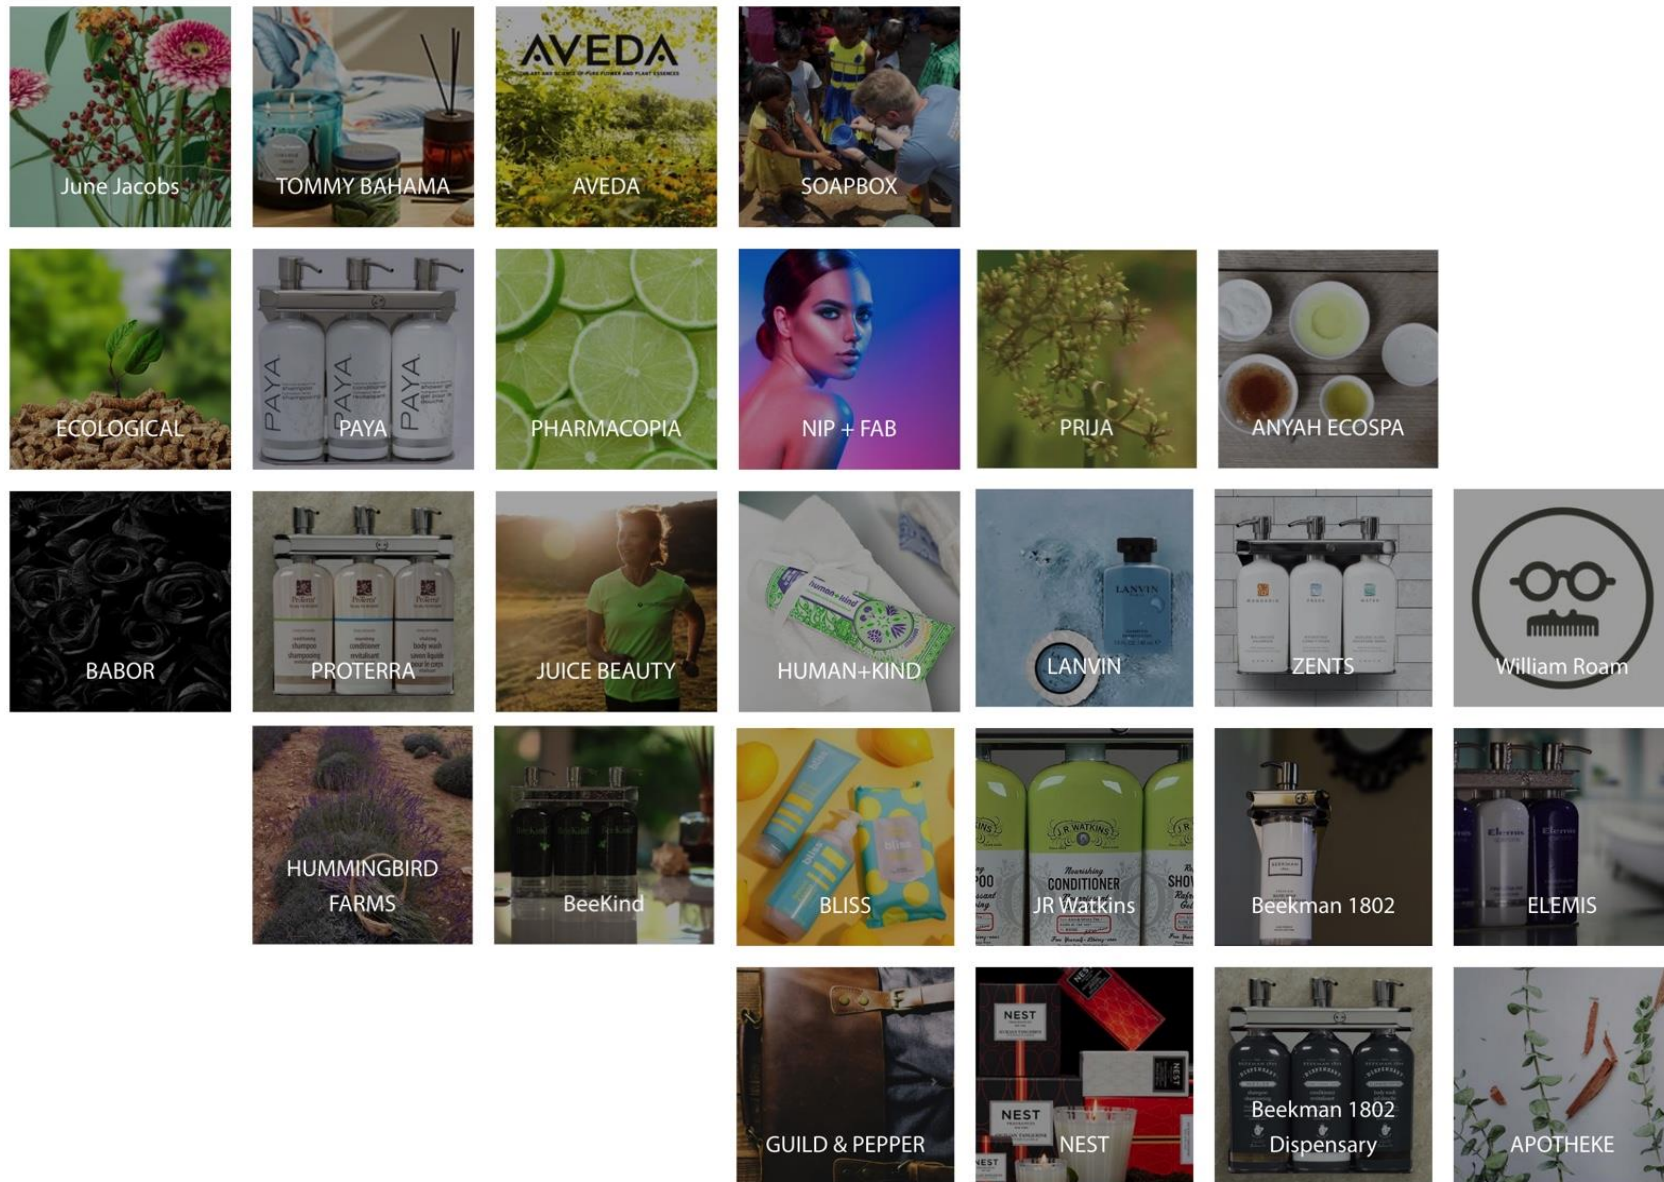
June Jacobs

TOMMY BAHAMA

AVEDA

AVEDA

SOAPBOX

ECOLOGICAL

PAYA PAYA PAYA

PAYA

PHARMACOPIA

NIP + FAB

PRIJA

ANYAH ECOSPA

BABOR

PROTERRA

JUICE BEAUTY

HUMAN+KIND

LANVIN

LANVIN

ZENTS

William Roam

HUMMINGBIRD FARMS

BeeKind

BLISS

J.R. WATKINS
Nourishing CONDITIONER

JR Watkins

Beekman 1802

ELEMIS

GUILD & PEPPER

NEST

NEST

NEST

Beekman 1802 Dispensary

APOTHEKE